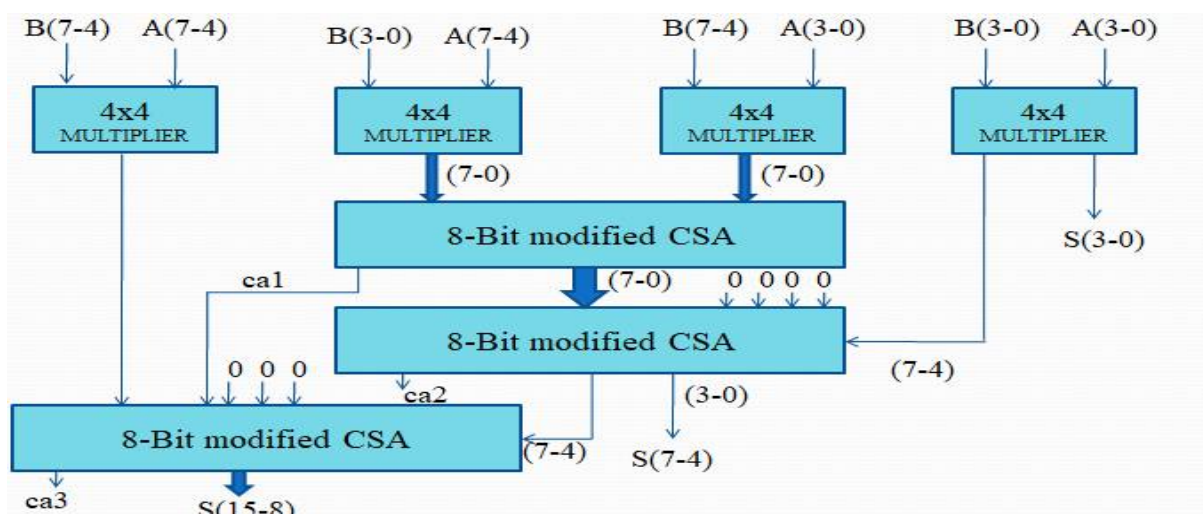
B(7-4) A(7-4)
4x4 MULTIPLIER

B(3-0) A(7-4)
4x4 MULTIPLIER

B(7-4) A(3-0)
4x4 MULTIPLIER

B(3-0) A(3-0)
4x4 MULTIPLIER

(7-0)
(7-0)

8-Bit modified CSA

S(3-0)

ca1
(7-0)
0 0 0 0

8-Bit modified CSA

(7-4)

0 0 0
ca2
(3-0)

8-Bit modified CSA

(7-4)
S(7-4)

ca3
S(15-8)